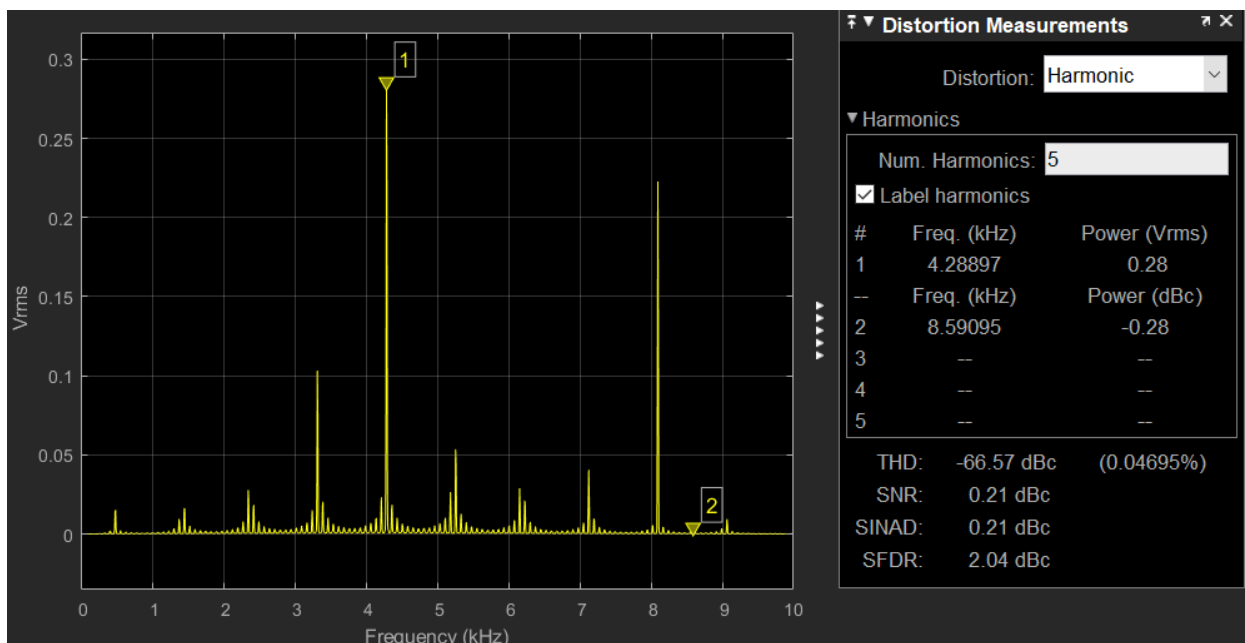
0.3
0.25
0.2
0.15
0.1
0.05
0
Vrms
1
2
0 1 2 3 4 5 6 7 8 9 10
Frequency (kHz)

Distortion Measurements

Distortion: Harmonic

Harmonics

Num. Harmonics: 5

Label harmonics

| # | Freq. (kHz) | Power (Vrms) |
|---|---|---|
| 1 | 4.28897 | 0.28 |
| -- | Freq. (kHz) | Power (dBc) |
| 2 | 8.59095 | -0.28 |
| 3 | -- | -- |
| 4 | -- | -- |
| 5 | -- | -- |

THD: -66.57 dBc (0.04695%)
SNR: 0.21 dBc
SINAD: 0.21 dBc
SFDR: 2.04 dBc